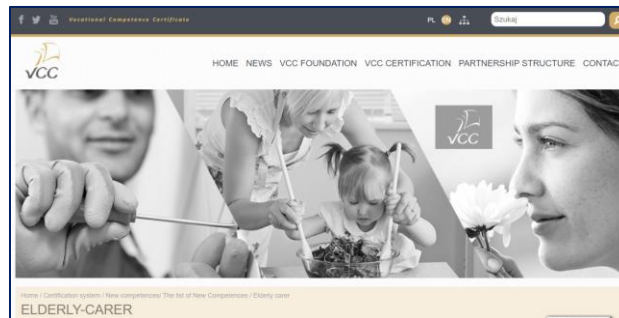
Vocational Competence Certificate

PL

Szukaj

VCC

HOME NEWS VCC FOUNDATION VCC CERTIFICATION PARTNERSHIP STRUCTURE CONTAC

VCC

Home / Certification system / New competences/ The list of New Competences / Elderly carer

ELDERLY-CARER